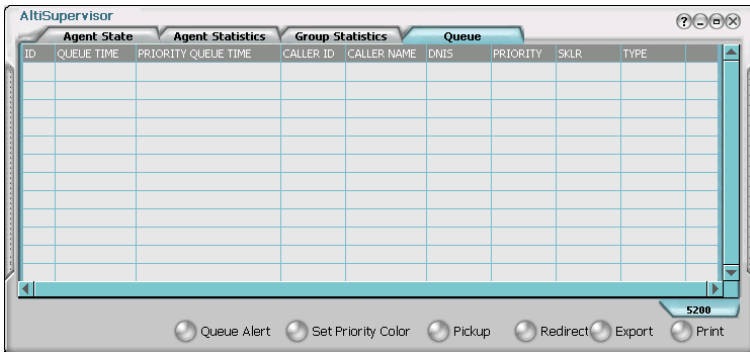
AltiSupervisor

Agent State | Agent Statistics | Group Statistics | Queue

| ID | QUEUE TIME | PRIORITY QUEUE TIME | CALLER ID | CALLER NAME | DNIS | PRIORITY | SKLR | TYPE |
|---|---|---|---|---|---|---|---|---|
| | | | | | | | | |

5200

Queue Alert  Set Priority Color  Pickup  Redirect  Export  Print